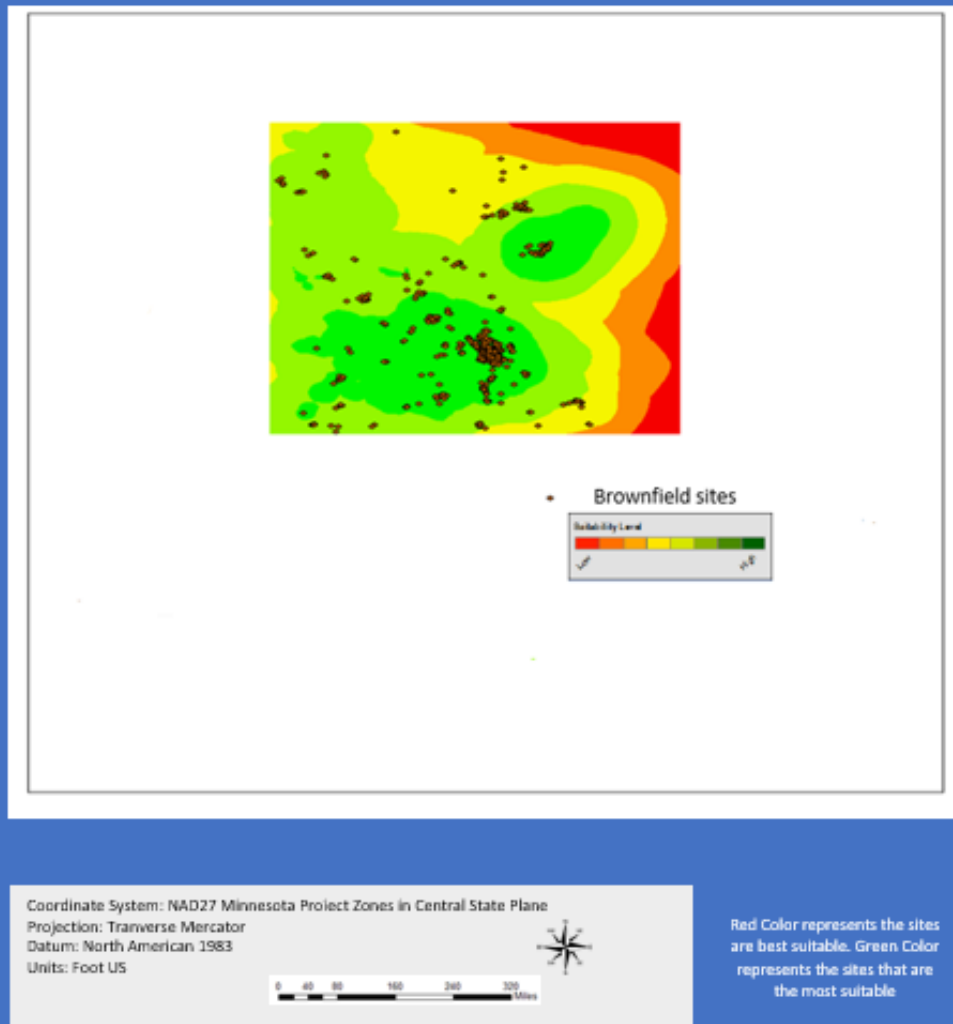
Brownfield sites

Suitability Level

Low

High

Coordinate System: NAD27 Minnesota Project Zones in Central State Plane
Projection: Tranverse Mercator
Datum: North American 1983
Units: Foot US

0 40 80 160 240 320 Miles

Red Color represents the sites are best suitable. Green Color represents the sites that are the most suitable